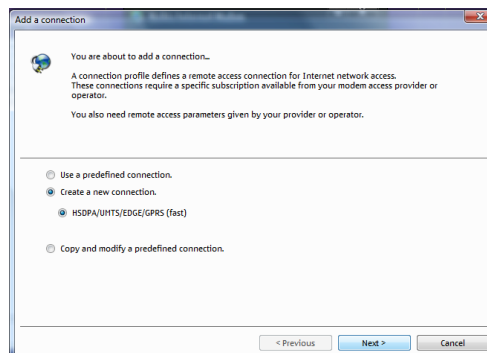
Add a connection

You are about to add a connection...

A connection profile defines a remote access connection for Internet network access. These connections require a specific subscription available from your modem access provider or operator.

You also need remote access parameters given by your provider or operator.

Use a predefined connection.

Create a new connection.

HSDPA/UMTS/EDGE/GPRS (fast)

Copy and modify a predefined connection.

< Previous
Next >
Cancel